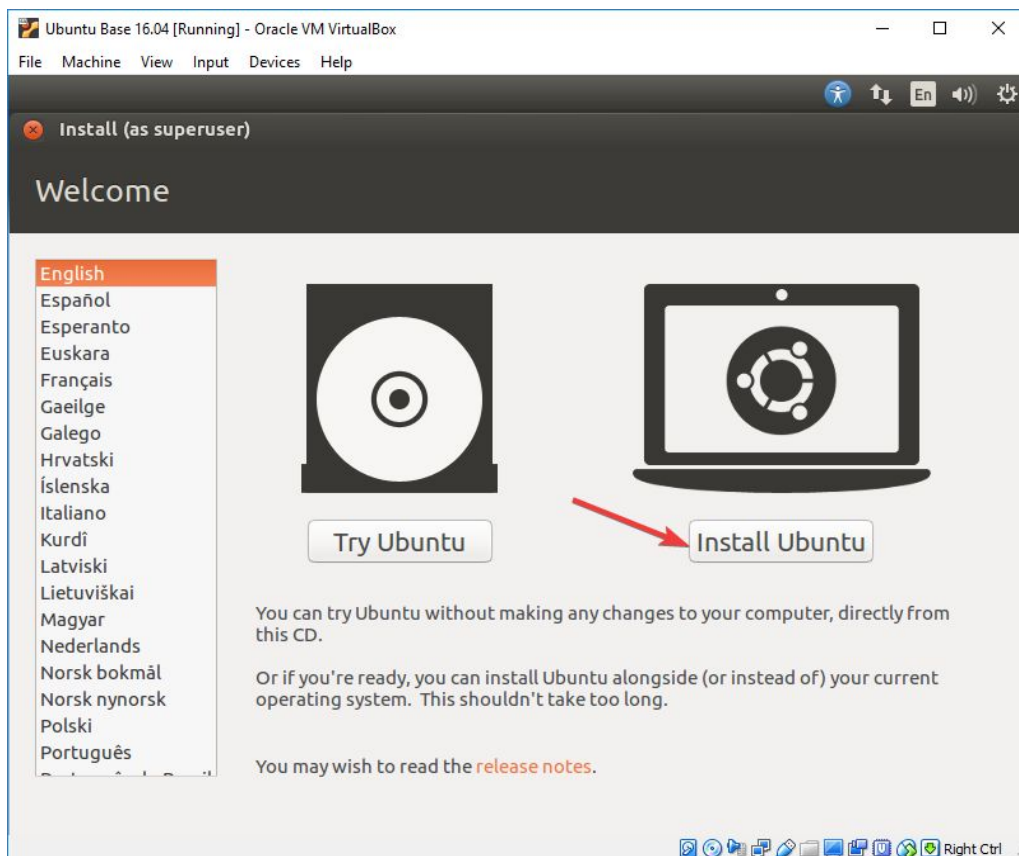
Ubuntu Base 16.04 [Running] - Oracle VM VirtualBox

File Machine View Input Devices Help

En

Install (as superuser)

Welcome

English
Español
Esperanto
Euskara
Français
Gaeilge
Galego
Hrvatski
Íslenska
Italiano
Kurdî
Latviski
Lietuviškai
Magyar
Nederlands
Norsk bokmål
Norsk nynorsk
Polski
Português
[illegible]

Try Ubuntu

Install Ubuntu

You can try Ubuntu without making any changes to your computer, directly from this CD.

Or if you're ready, you can install Ubuntu alongside (or instead of) your current operating system. This shouldn't take too long.

You may wish to read the release notes.

Right Ctrl